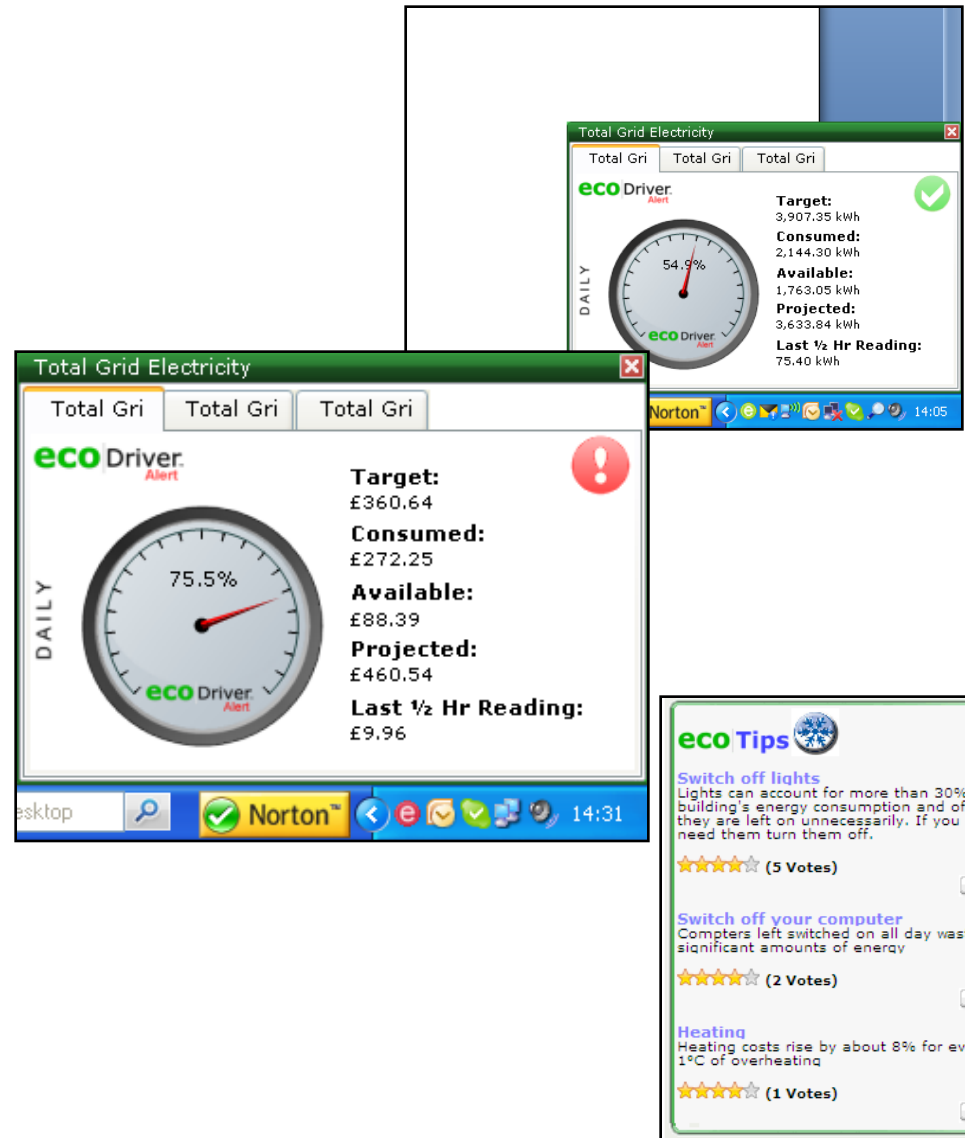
Total Grid Electricity

Total Gri | Total Gri | Total Gri

eco Driver Alert

DAILY

54.9%

eco Driver Alert

Target:
3,907.35 kWh
Consumed:
2,144.30 kWh
Available:
1,763.05 kWh
Projected:
3,633.84 kWh
Last ½ Hr Reading:
75.40 kWh

Norton™ 14:05

Total Grid Electricity

Total Gri | Total Gri | Total Gri

eco Driver Alert

DAILY

75.5%

eco Driver Alert

Target:
£360.64
Consumed:
£272.25
Available:
£88.39
Projected:
£460.54
Last ½ Hr Reading:
£9.96

esktop Norton™ 14:31

eco Tips

Switch off lights
Lights can account for more than 30% building's energy consumption and of they are left on unnecessarily. If you need them turn them off.

(5 Votes)

Switch off your computer
Compters left switched on all day was significant amounts of energy

(2 Votes)

Heating
Heating costs rise by about 8% for ev 1°C of overheating

(1 Votes)